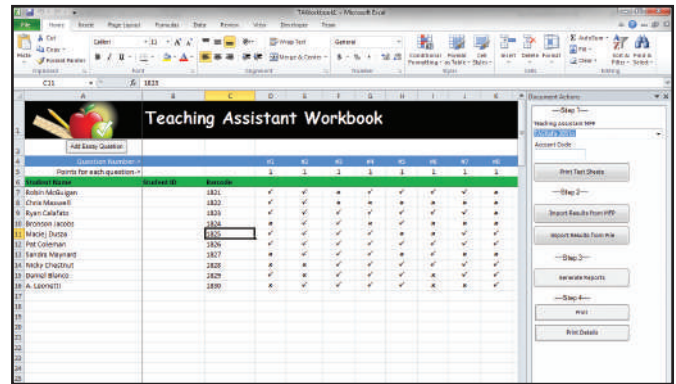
TAWorkbook1C - Microsoft Excel

File Home Insert Page Layout Formulas Data Review View Developer Team

Cut Copy Format Painter Paste Calibri 11 Wrap Text General Conditional Formatting Format as Table Cell Styles Insert Delete Format AutoSum Fill Clear Sort & Filter Find & Select

Clipboard Font Alignment Number Styles Cells Editing

C11 fx 1825

Teaching Assistant Workbook

Add Essay Question

Question Number-> #1 #2 #3 #4 #5 #6 #7 #8

Points for each question-> 1 1 1 1 1 1 1 1

| Student Name | Student ID | Barcode |
|---|---|---|
| Robin McGuigan | | 1821 |
| Chris Maxwell | | 1822 |
| Ryan Calafato | | 1823 |
| Bronson Jacobs | | 1824 |
| Maciej Duszа | | 1825 |
| Pat Coleman | | 1826 |
| Sandra Maynard | | 1827 |
| Nicky Chestnut | | 1828 |
| Daniel Blanco | | 1829 |
| A. Leonetti | | 1830 |

Document Actions

—Step 1—

Teaching assistant title

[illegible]

Access Code

Print Test Sheets

—Step 2—

Import Results from PFP

Import Results from File

—Step 3—

Generate Reports

—Step 4—

Print

Print Details